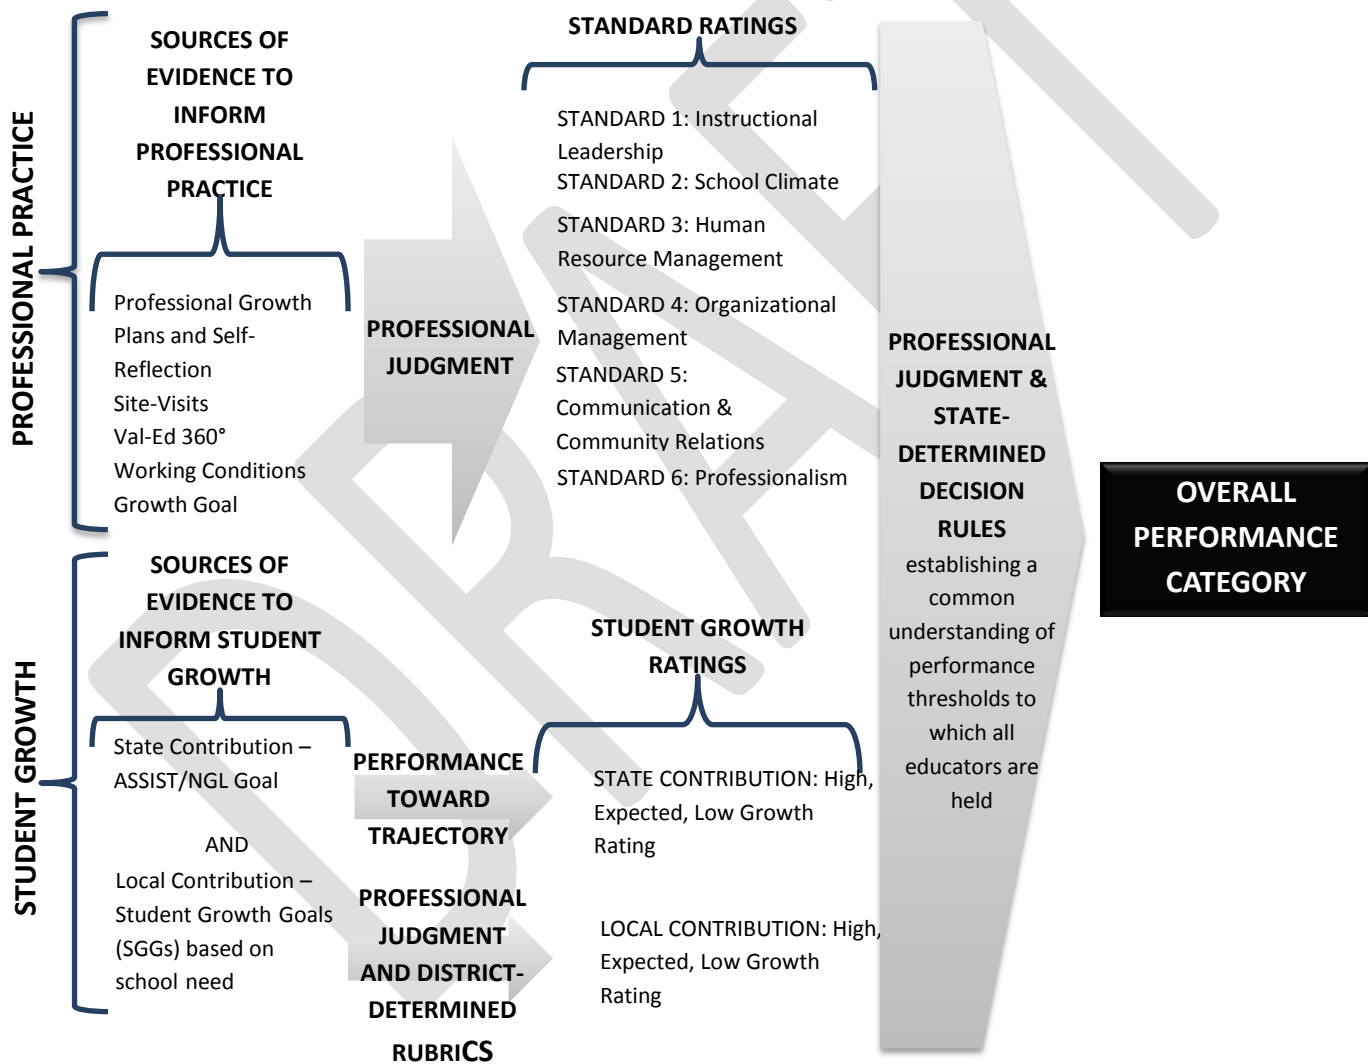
PROFESSIONAL PRACTICE

SOURCES OF EVIDENCE TO INFORM PROFESSIONAL PRACTICE

Professional Growth Plans and Self-Reflection
Site-Visits
Val-Ed 360°
Working Conditions Growth Goal

PROFESSIONAL JUDGMENT

STANDARD RATINGS

STANDARD 1: Instructional Leadership
STANDARD 2: School Climate
STANDARD 3: Human Resource Management
STANDARD 4: Organizational Management
STANDARD 5: Communication & Community Relations
STANDARD 6: Professionalism

STUDENT GROWTH

SOURCES OF EVIDENCE TO INFORM STUDENT GROWTH

State Contribution – ASSIST/NGL Goal

AND

Local Contribution – Student Growth Goals (SGGs) based on school need

PERFORMANCE TOWARD TRAJECTORY

PROFESSIONAL JUDGMENT AND DISTRICT-DETERMINED RUBRICS

STUDENT GROWTH RATINGS

STATE CONTRIBUTION: High, Expected, Low Growth Rating

LOCAL CONTRIBUTION: High, Expected, Low Growth Rating

PROFESSIONAL JUDGMENT & STATE-DETERMINED DECISION RULES establishing a common understanding of performance thresholds to which all educators are held

OVERALL PERFORMANCE CATEGORY

DRAFT